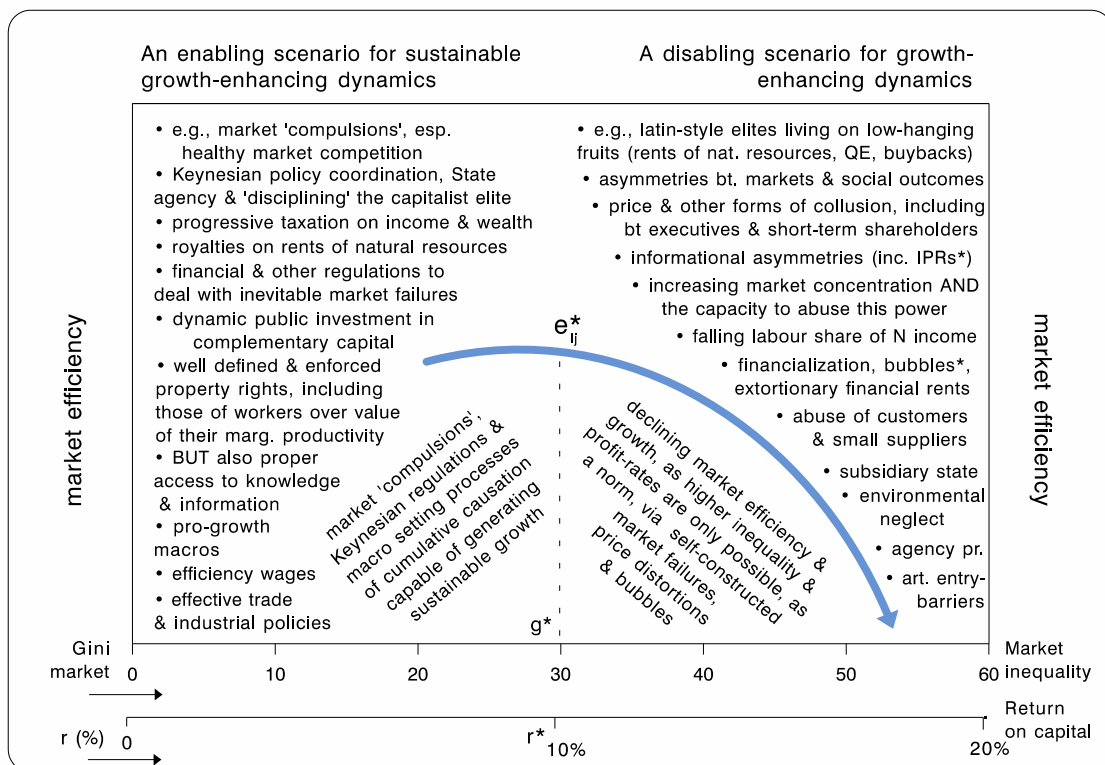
An enabling scenario for sustainable growth-enhancing dynamics

A disabling scenario for growth-enhancing dynamics

• e.g., market 'compulsions', esp. healthy market competition
• Keynesian policy coordination, State agency & 'disciplining' the capitalist elite
• progressive taxation on income & wealth
• royalties on rents of natural resources
• financial & other regulations to deal with inevitable market failures
• dynamic public investment in complementary capital
• well defined & enforced property rights, including those of workers over value of their marg. productivity
• BUT also proper access to knowledge & information
• pro-growth macros
• efficiency wages
• effective trade & industrial policies

• e.g., latin-style elites living on low-hanging fruits (rents of nat. resources, QE, buybacks)
• asymmetries bt. markets & social outcomes
• price & other forms of collusion, including bt executives & short-term shareholders
• informational asymmetries (inc. IPRs*)
• increasing market concentration AND the capacity to abuse this power
• falling labour share of N income
• financialization, bubbles*, extortionary financial rents
• abuse of customers & small suppliers
• subsidiary state
• environmental neglect
• agency pr.
• art. entry-barriers

market efficiency

market efficiency

$e^*_{ij}$

market 'compulsions', Keynesian regulations & macro setting processes of cumulative causation capable of generating sustainable growth

declining market efficiency & growth, as higher inequality & profit-rates are only possible, as a norm, via self-constructed market failures, price distortions & bubbles

g*

Gini market

0 10 20 30 40 50 60

Market inequality

r (%) 0

r* 10%

20%

Return on capital